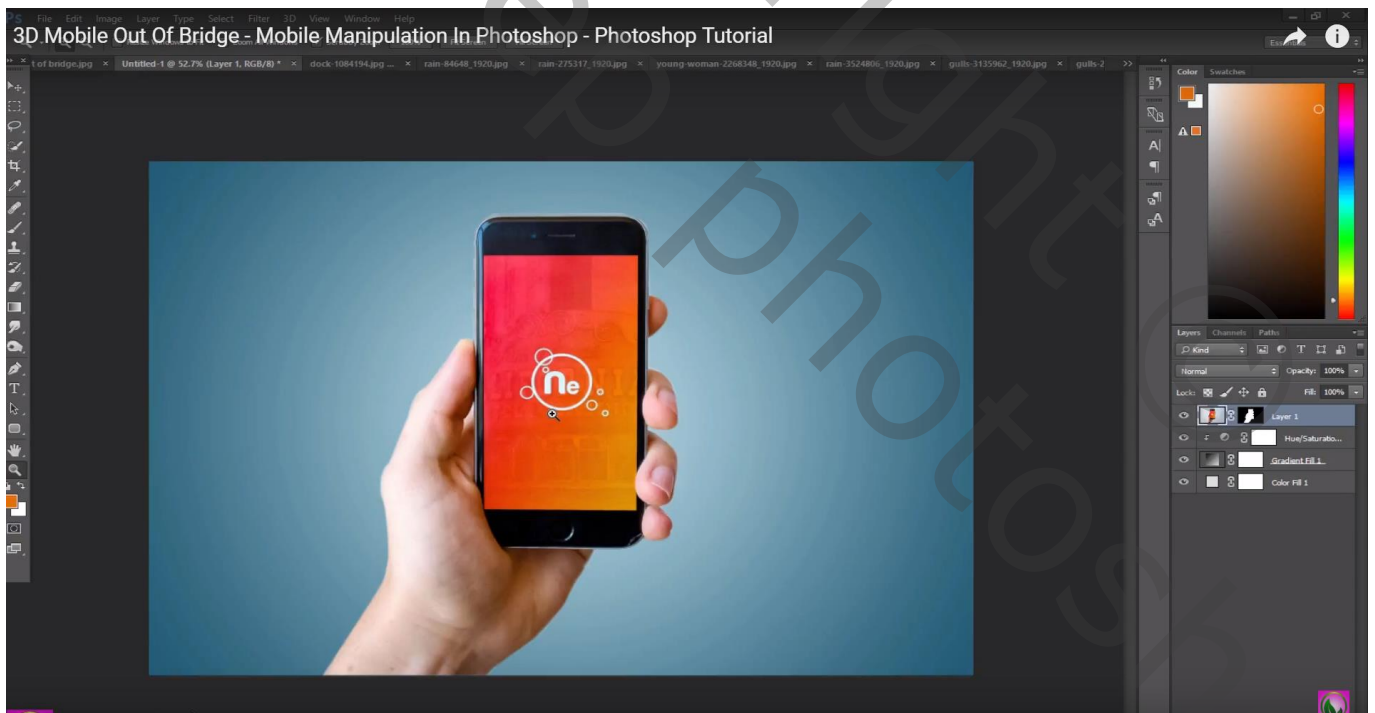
3D Mobile Out Of Bridge - Mobile Manipulation In Photoshop - Photoshop Tutorial

File Edit Image Layer Type Select Filter 3D View Window Help

t of bridge.jpg × Untitled-1 @ 52.7% (Layer 1, RGB/8) * × dock-1084194.jpg ... × rain-84648_1920.jpg × rain-275317_1920.jpg × young-woman-2268348_1920.jpg × rain-3524806_1920.jpg × gulls-3135962_1920.jpg × gulls-2

ne

Color Swatches

Layers Channels Paths

Kind

Normal

Opacity: 100%

Lock:

Fill: 100%

Layer 1

Hue/Saturatio...

Gradient Fill 1

Color Fill 1